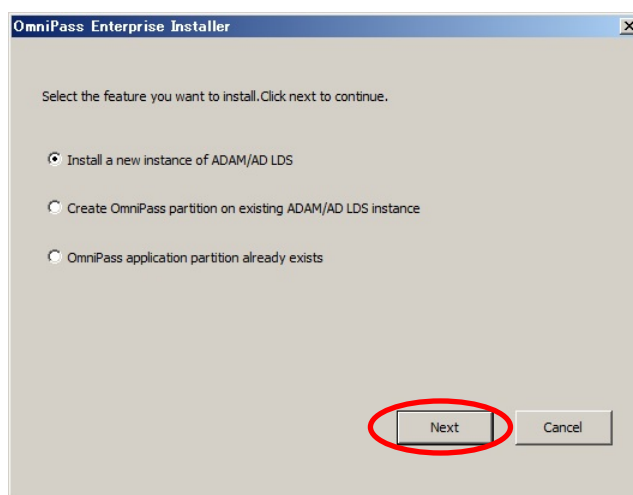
OmniPass Enterprise Installer

Select the feature you want to install.Click next to continue.

Install a new instance of ADAM/AD LDS

Create OmniPass partition on existing ADAM/AD LDS instance

OmniPass application partition already exists

Next

Cancel